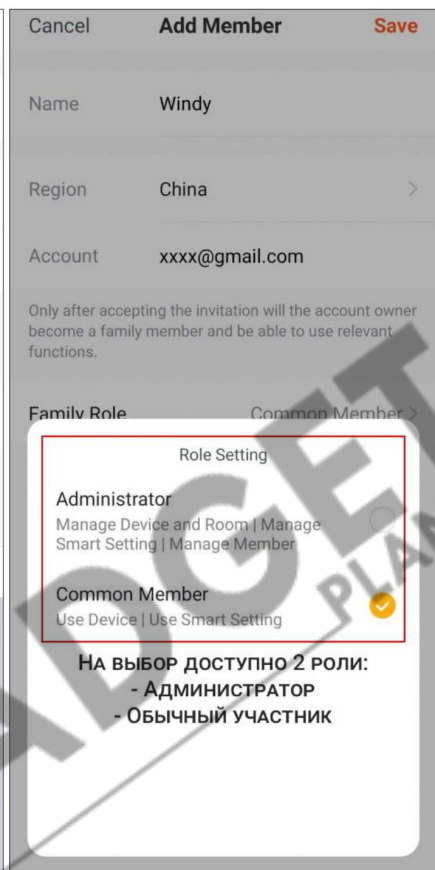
Cancel Add Member Save

Name Windy

Region China >

Account xxxx@gmail.com

Only after accepting the invitation will the account owner become a family member and be able to use relevant functions.

Family Role Common Member >

Role Setting

Administrator
Manage Device and Room | Manage Smart Setting | Manage Member

Common Member
Use Device | Use Smart Setting

На выбор доступно 2 роли:
- Администратор
- Обычный участник

GADGET PLAN